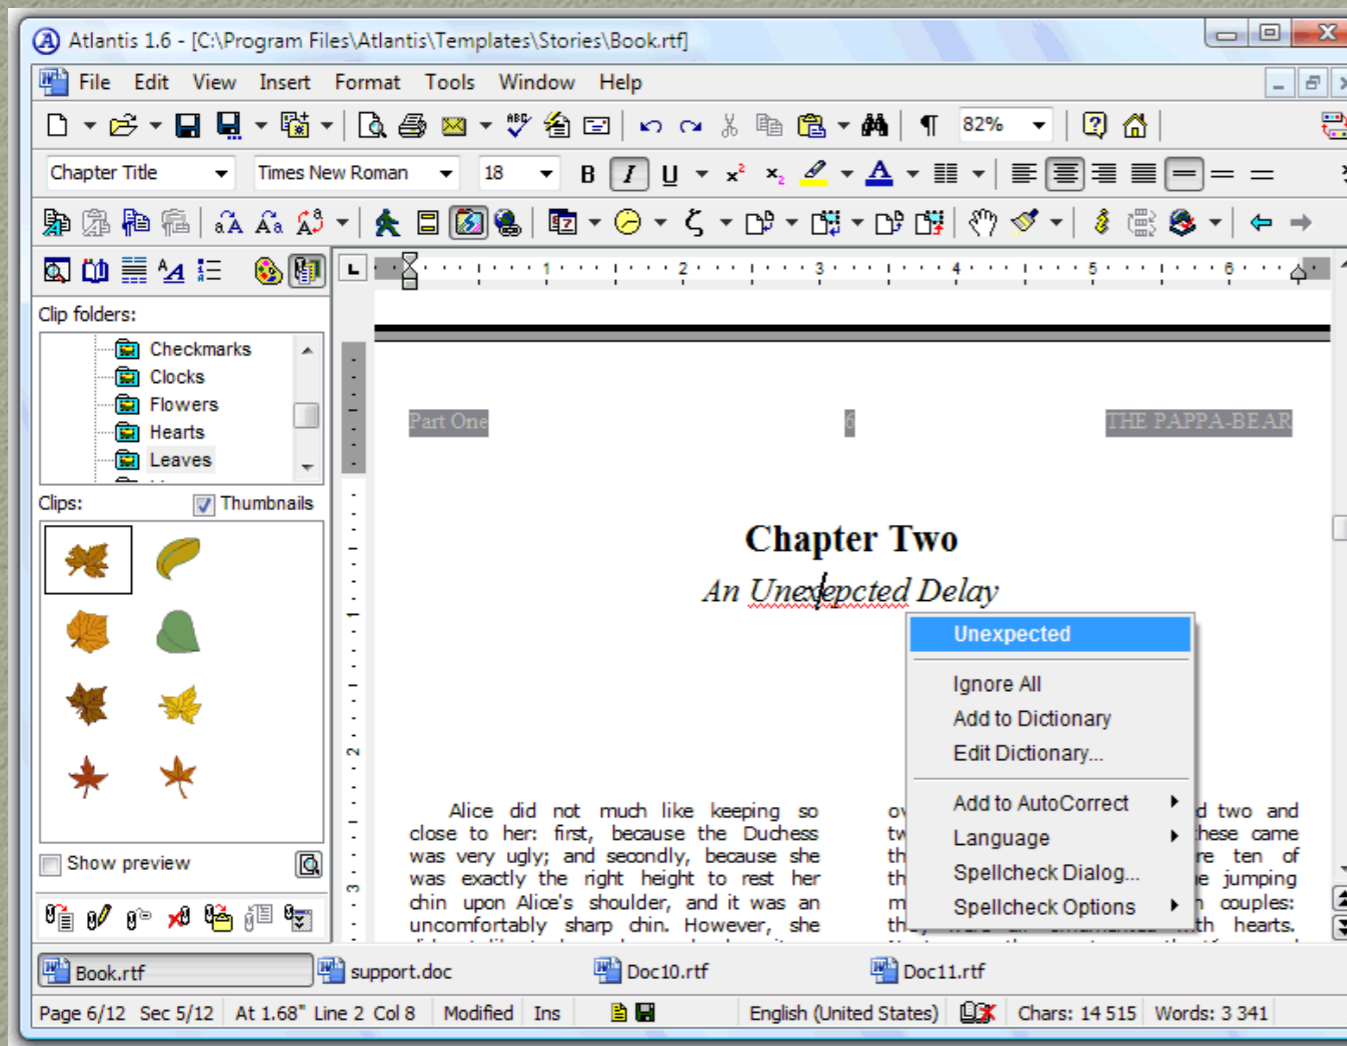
Atlantis 1.6 - [C:\Program Files\Atlantis\Templates\Stories\Book.rtf]

File Edit View Insert Format Tools Window Help

82%

Chapter Title
Times New Roman
18
B I U

Clip folders:
Checkmarks
Clocks
Flowers
Hearts
Leaves

Clips:
Thumbnails

Show preview

Part One
6
THE PAPPA-BEAR

Chapter Two
An Unexepcted Delay

Alice did not much like keeping so close to her: first, because the Duchess was very ugly; and secondly, because she was exactly the right height to rest her chin upon Alice's shoulder, and it was an uncomfortably sharp chin. However, she

ov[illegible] d two and tw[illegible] hese came th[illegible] re ten of th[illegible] e jumping m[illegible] n couples: th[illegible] th hearts.

Unexpected
Ignore All
Add to Dictionary
Edit Dictionary...
Add to AutoCorrect
Language
Spellcheck Dialog...
Spellcheck Options

Book.rtf
support.doc
Doc10.rtf
Doc11.rtf

Page 6/12 Sec 5/12 At 1.68" Line 2 Col 8 Modified Ins English (United States) Chars: 14 515 Words: 3 341